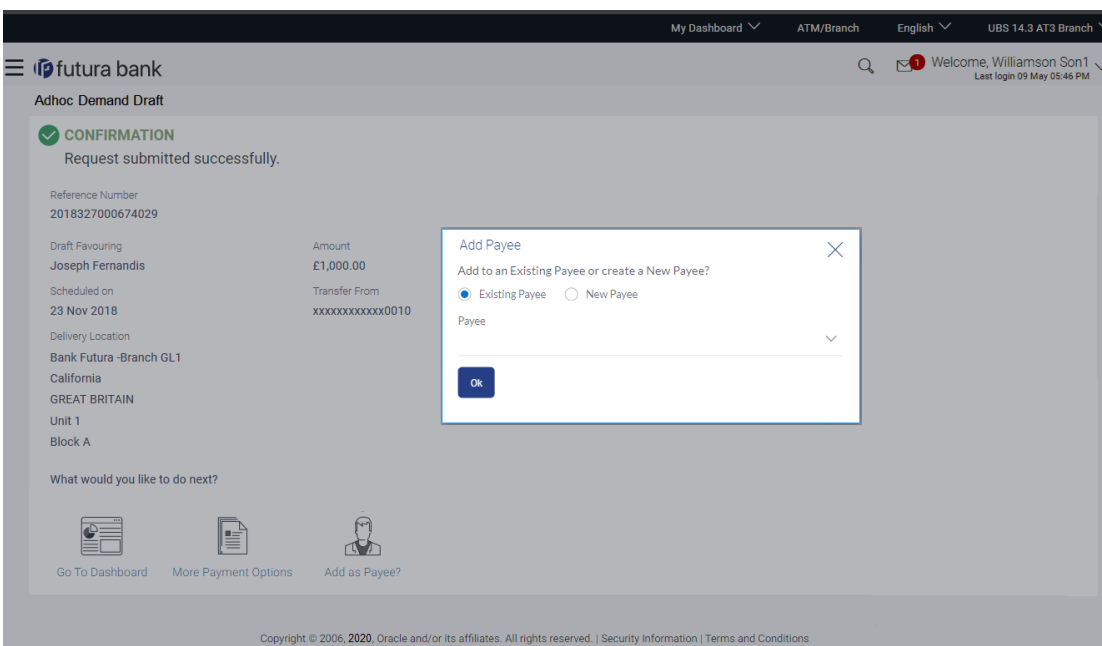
My Dashboard ATM/Branch English UBS 14.3 AT3 Branch

futura bank

1 Welcome, Williamson Son1
Last login 09 May 05:46 PM

Adhoc Demand Draft

CONFIRMATION
Request submitted successfully.

Reference Number
2018327000674029

Draft Favouring
Joseph Fernandis

Amount
£1,000.00

Scheduled on
23 Nov 2018

Transfer From
xxxxxxxxxxxx0010

Delivery Location
Bank Futura -Branch GL1
California
GREAT BRITAIN
Unit 1
Block A

What would you like to do next?

Go To Dashboard More Payment Options Add as Payee?

Add Payee
Add to an Existing Payee or create a New Payee?
Existing Payee New Payee
Payee
Ok

Copyright © 2006, 2020, Oracle and/or its affiliates. All rights reserved. | Security Information | Terms and Conditions